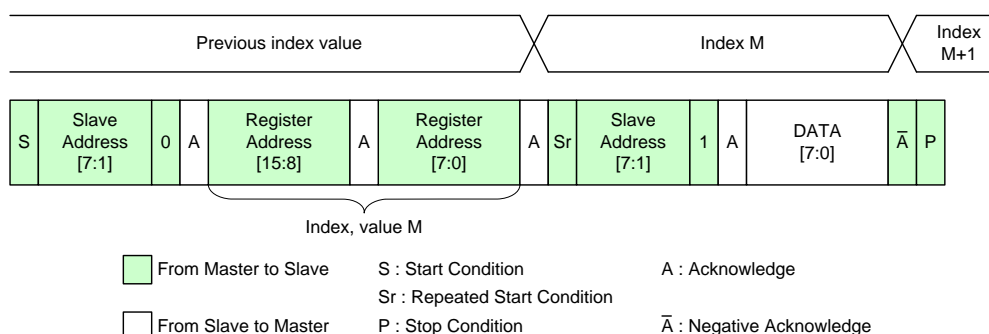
Previous index value

Index M

Index M+1

| S | Slave Address [7:1] | 0 | A | Register Address [15:8] | A | Register Address [7:0] | A | Sr | Slave Address [7:1] | 1 | A | DATA [7:0] | $\overline{A}$ | P |
|---|---|---|---|---|---|---|---|---|---|---|---|---|---|---|

Index, value M

From Master to Slave

From Slave to Master

S : Start Condition

Sr : Repeated Start Condition

P : Stop Condition

A : Acknowledge

$\overline{A}$ : Negative Acknowledge